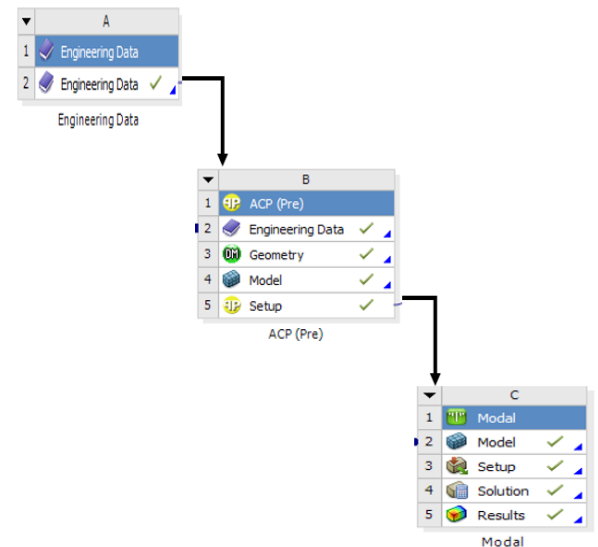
| ▼ | A |
|---|---|
| 1 | Engineering Data |
| 2 | Engineering Data ✓ |

Engineering Data

| ▼ | B |
|---|---|
| 1 | ACP (Pre) |
| 2 | Engineering Data ✓ |
| 3 | Geometry ✓ |
| 4 | Model ✓ |
| 5 | Setup ✓ |

ACP (Pre)

| ▼ | C |
|---|---|
| 1 | Modal |
| 2 | Model ✓ |
| 3 | Setup ✓ |
| 4 | Solution ✓ |
| 5 | Results ✓ |

Modal